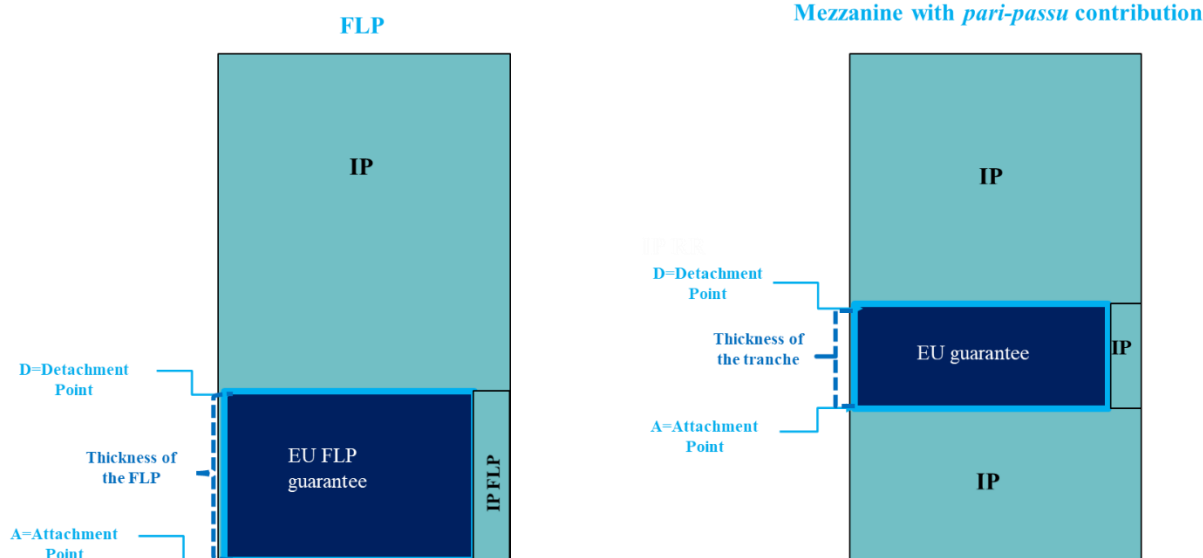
FLP

IP

D=Detachment Point

Thickness of the FLP

EU FLP guarantee

IP FLP

A=Attachment Point

Mezzanine with *pari-passu* contribution

IP

D=Detachment Point

Thickness of the tranche

EU guarantee

IP

A=Attachment Point

IP